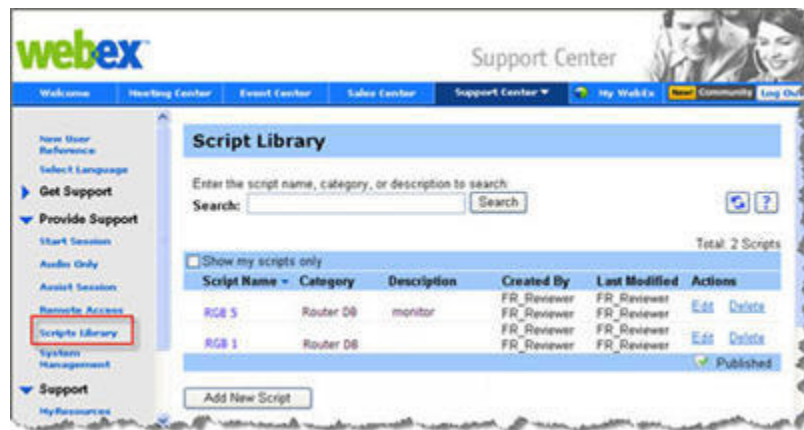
webex

Support Center

Welcome | Meeting Center | Event Center | Sales Center | Support Center ▼ | My WebEx | New! Community | Log Out

New User Reference
Select Language
Get Support
Provide Support
Start Session
Audio Only
Assist Session
Remote Access
Scripts Library
System Management
Support
MyResources

Script Library

Enter the script name, category, or description to search:
Search: Search

Total: 2 Scripts

Show my scripts only

| Script Name | Category | Description | Created By | Last Modified | Actions |
|---|---|---|---|---|---|
| RGB 5 | Router DB | monitor | FR_Reviewer FR_Reviewer | FR_Reviewer FR_Reviewer | Edit Delete |
| RGB 1 | Router DB | | FR_Reviewer FR_Reviewer | FR_Reviewer FR_Reviewer | Edit Delete |

Published

Add New Script